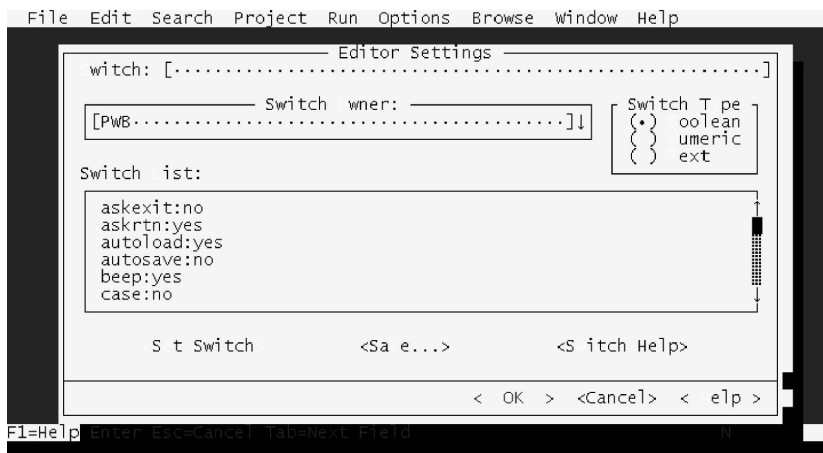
File Edit Search Project Run Options Browse Window Help

Editor Settings

witch: [·····································]

Switch wner:

[PWB·····································]↓

Switch T pe
(•) oolean
( ) umeric
( ) ext

Switch ist:

askexit:no
askrtn:yes
autoload:yes
autosave:no
beep:yes
case:no

S t Switch <Sa e...> <S itch Help>

< OK > <Cancel> < elp >

F1=Help Enter Esc=Cancel Tab=Next Field N